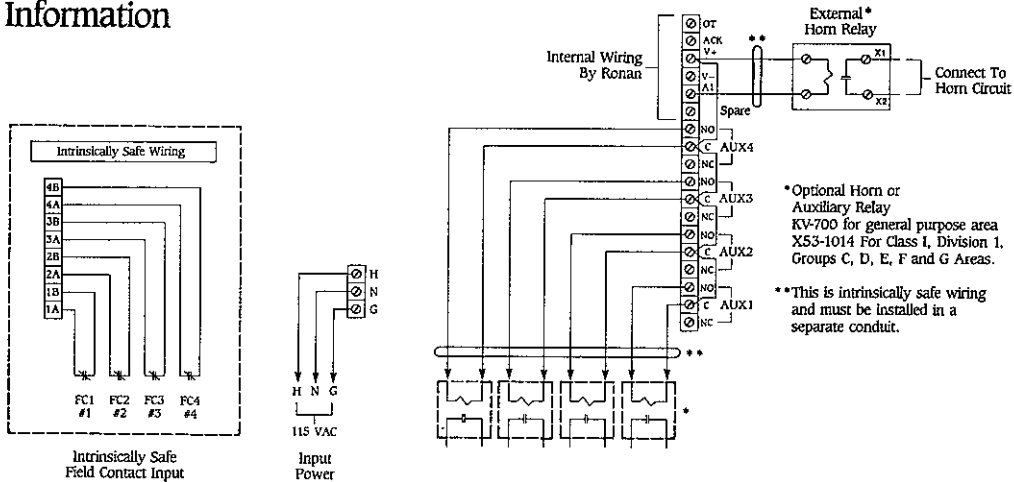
Information

Intrinsically Safe Wiring

4B
4A
3B
3A
2B
2A
1B
1A

FC1 #1
FC2 #2
FC3 #3
FC4 #4

Intrinsically Safe Field Contact Input

H
N
G

H N G

115 VAC

Input Power

Internal Wiring By Ronan

OT
ACK
V+
V-
A1
Spare

**

External* Horn Relay

X1
X2

Connect To Horn Circuit

NO
C AUX4
NC
NO
C AUX3
NC
NO
C AUX2
NC
NO
C AUX1
NC

*Optional Horn or Auxiliary Relay
KV-700 for general purpose area
X53-1014 For Class I, Division 1, Groups C, D, E, F and G Areas.

**This is intrinsically safe wiring and must be installed in a separate conduit.

**

*